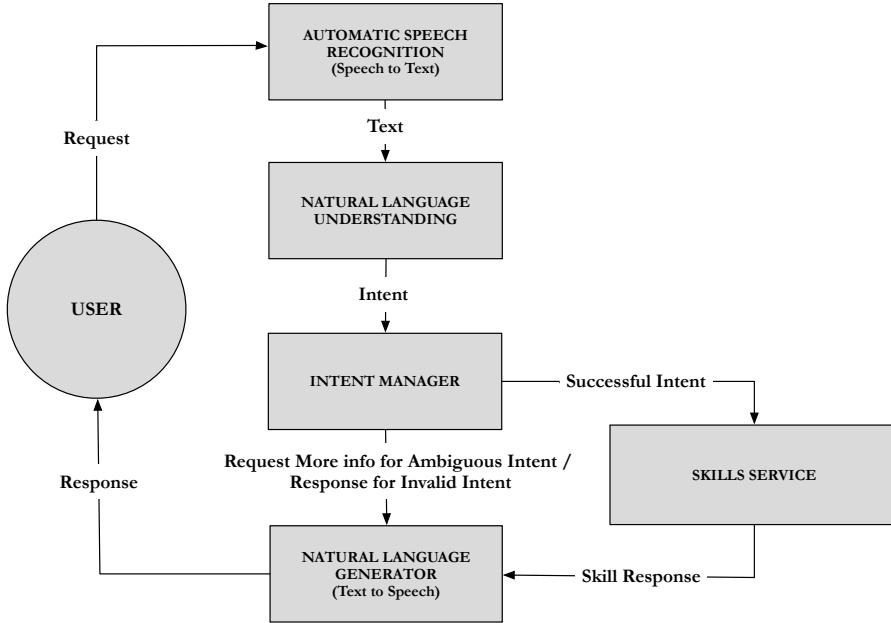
AUTOMATIC SPEECH RECOGNITION
(Speech to Text)

Request

Text

NATURAL LANGUAGE UNDERSTANDING

USER

Intent

INTENT MANAGER

Successful Intent

SKILLS SERVICE

Request More info for Ambiguous Intent / Response for Invalid Intent

Response

NATURAL LANGUAGE GENERATOR
(Text to Speech)

Skill Response